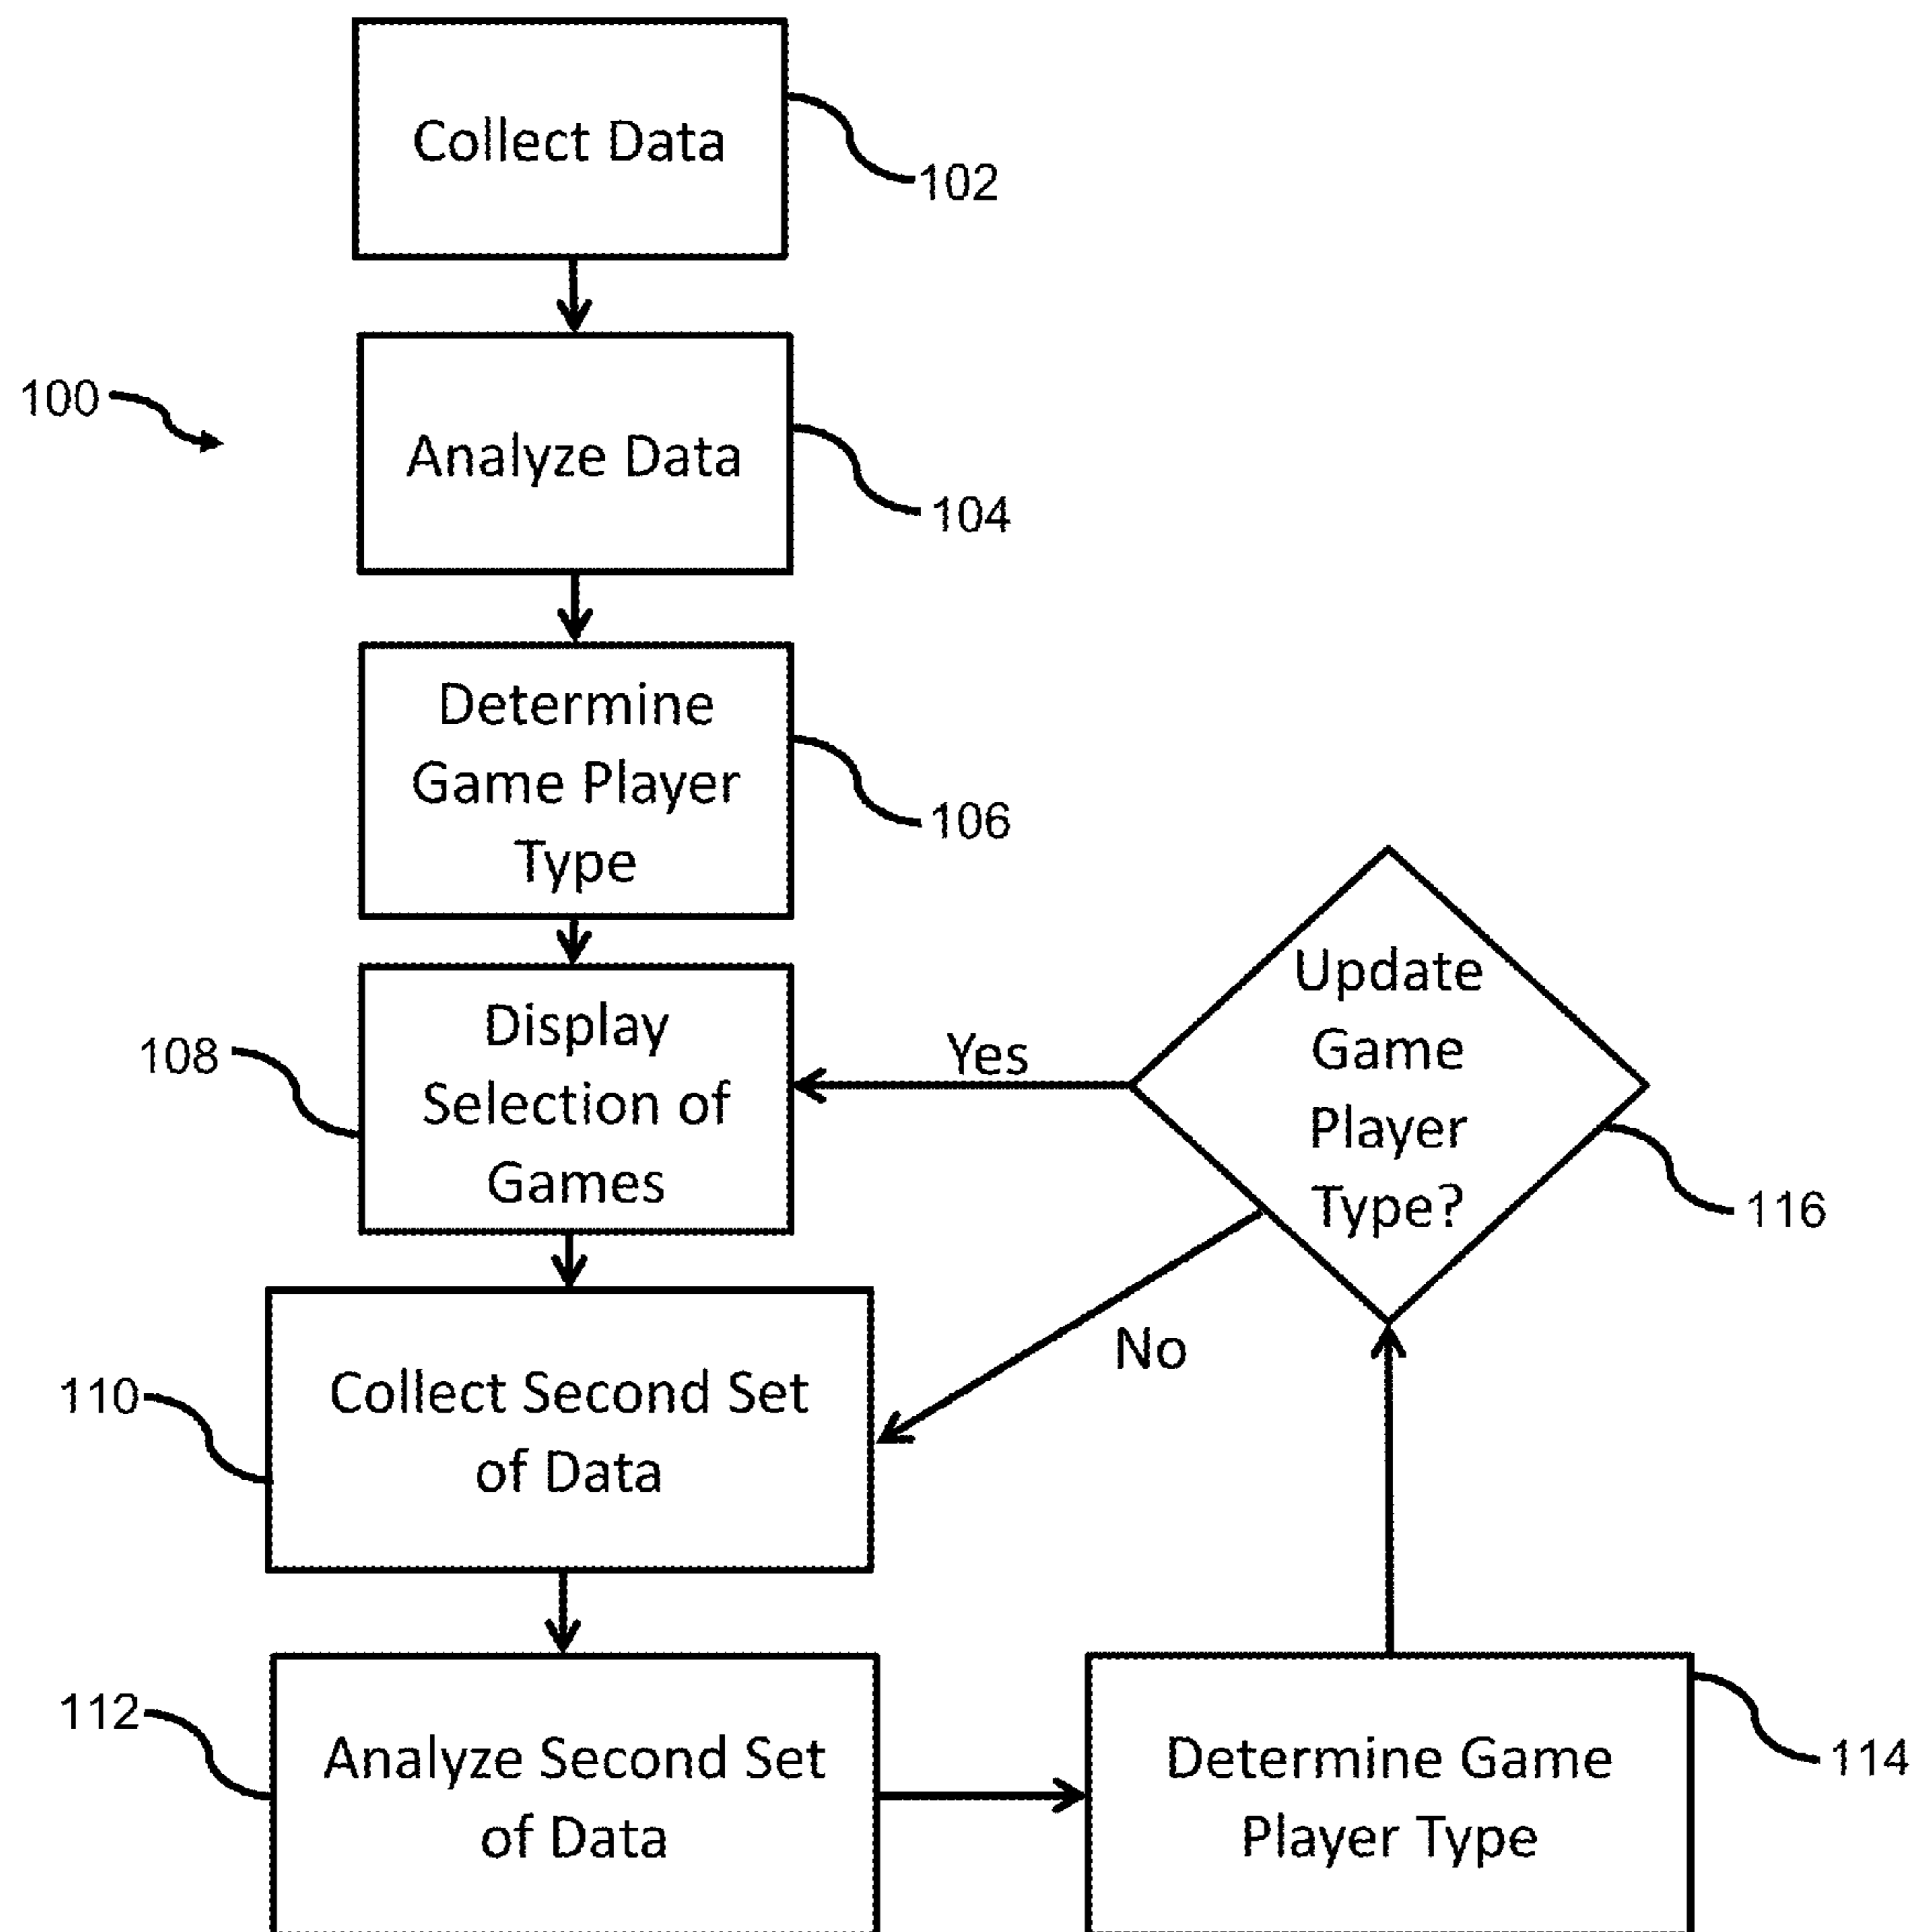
Collect Data
102

100

Analyze Data
104

Determine Game Player Type
106

Display Selection of Games
108

Yes

Update Game Player Type?
116

No

Collect Second Set of Data
110

Analyze Second Set of Data
112

Determine Game Player Type
114